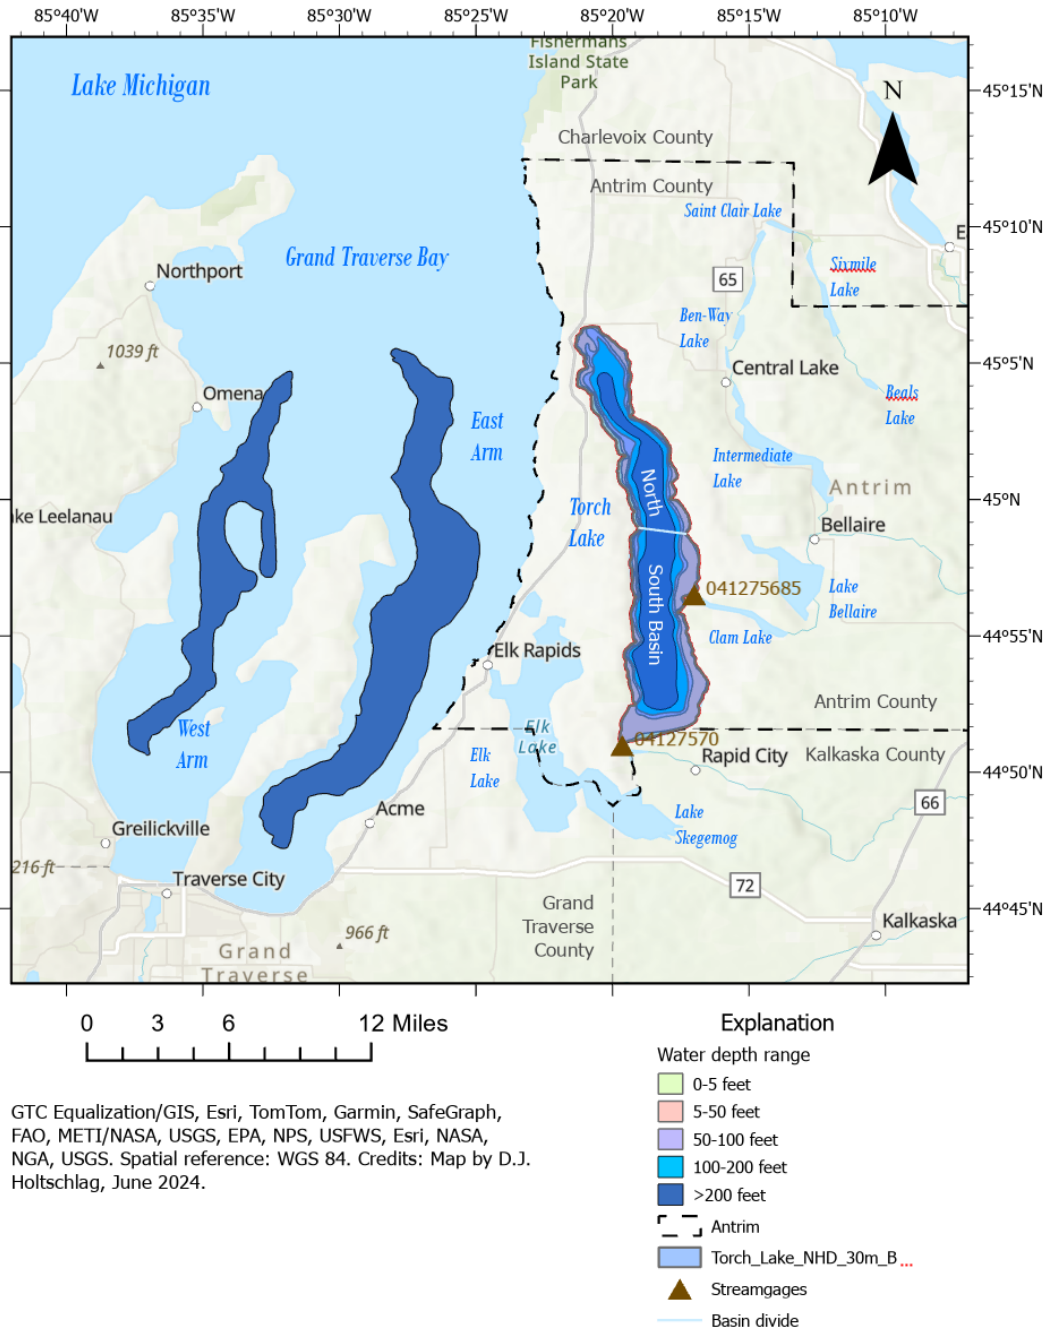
85°40'W 85°35'W 85°30'W 85°25'W 85°20'W 85°15'W 85°10'W

45°15'N
45°10'N
45°5'N
45°N
44°55'N
44°50'N
44°45'N

Lake Michigan

Fishermans Island State Park

Charlevoix County

N

Antrim County

Saint Clair Lake

E

65

Sixmile Lake

Grand Traverse Bay

Northport

Ben-Way Lake

1039 ft

Central Lake

Omena

Beals Lake

East Arm

Intermediate Lake

Antrim

Torch Lake

North

ke Leelanau

Bellaire

South Basin

041275685

Lake Bellaire

Clam Lake

Elk Rapids

Antrim County

West Arm

Elk Lake

04127570

Elk Lake

Rapid City

Kalkaska County

Acme

66

Lake Skegemog

Greilickville

216 ft

Traverse City

72

Grand Traverse County

Kalkaska

966 ft

Grand Traverse

0 3 6 12 Miles

GTC Equalization/GIS, Esri, TomTom, Garmin, SafeGraph, FAO, METI/NASA, USGS, EPA, NPS, USFWS, Esri, NASA, NGA, USGS. Spatial reference: WGS 84. Credits: Map by D.J. Holtschlag, June 2024.

Explanation

Water depth range

0-5 feet

5-50 feet

50-100 feet

100-200 feet

>200 feet

Antrim

Torch_Lake_NHD_30m_B...

Streamgages

Basin divide